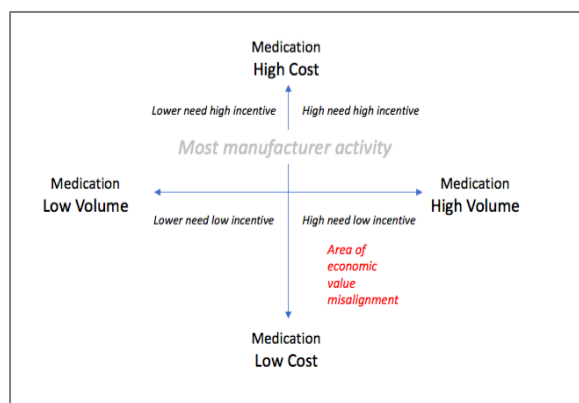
Medication
High Cost

Lower need high incentive

High need high incentive

Most manufacturer activity

Medication
Low Volume

Medication
High Volume

Lower need low incentive

High need low incentive

Area of economic value misalignment

Medication
Low Cost